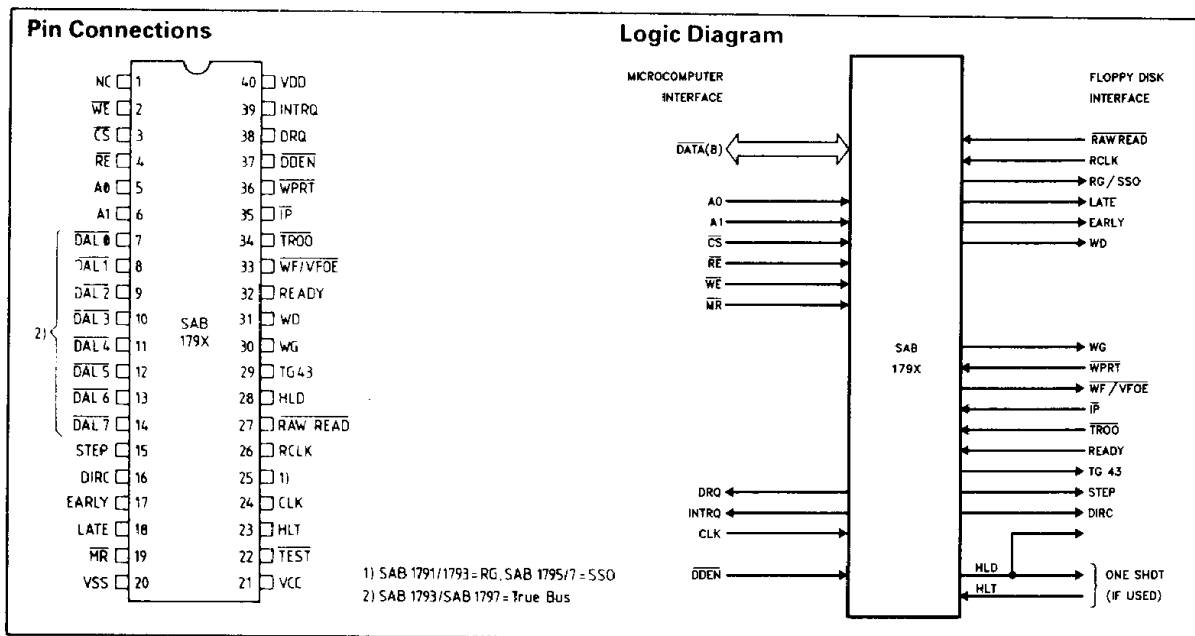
Pin Connections

| | | | |
|---|---|---|---|
| NC | 1 | 40 | VDD |
| $\overline{WE}$ | 2 | 39 | INTRQ |
| $\overline{CS}$ | 3 | 38 | DRQ |
| $\overline{RE}$ | 4 | 37 | $\overline{DDEN}$ |
| A0 | 5 | 36 | $\overline{WPRT}$ |
| A1 | 6 | 35 | $\overline{IP}$ |
| $\overline{DAL0}$ | 7 | 34 | $\overline{TR00}$ |
| $\overline{DAL1}$ | 8 | 33 | $\overline{WF/VFOE}$ |
| $\overline{DAL2}$ | 9 | 32 | READY |
| $\overline{DAL3}$ | 10 | 31 | WD |
| $\overline{DAL4}$ | 11 | 30 | WG |
| $\overline{DAL5}$ | 12 | 29 | TG43 |
| $\overline{DAL6}$ | 13 | 28 | HLD |
| $\overline{DAL7}$ | 14 | 27 | $\overline{RAW\ READ}$ |
| STEP | 15 | 26 | RCLK |
| DIRC | 16 | 25 | 1) |
| EARLY | 17 | 24 | CLK |
| LATE | 18 | 23 | HLT |
| $\overline{MR}$ | 19 | 22 | $\overline{TEST}$ |
| VSS | 20 | 21 | VCC |

2)

SAB 179X

1) SAB 1791/1793 = RG, SAB 1795/7 = SSO
2) SAB 1793/SAB 1797 = True Bus

Logic Diagram

MICROCOMPUTER INTERFACE

FLOPPY DISK INTERFACE

$\overline{DATA}$(8)
A0
A1
$\overline{CS}$
$\overline{RE}$
$\overline{WE}$
$\overline{MR}$
DRQ
INTRQ
CLK
$\overline{DDEN}$

SAB 179X

$\overline{RAW\ READ}$
RCLK
RG / SSO
LATE
EARLY
WD
WG
$\overline{WPRT}$
$\overline{WF / VFOE}$
$\overline{IP}$
$\overline{TR00}$
READY
TG 43
STEP
DIRC
HLD
HLT
ONE SHOT (IF USED)